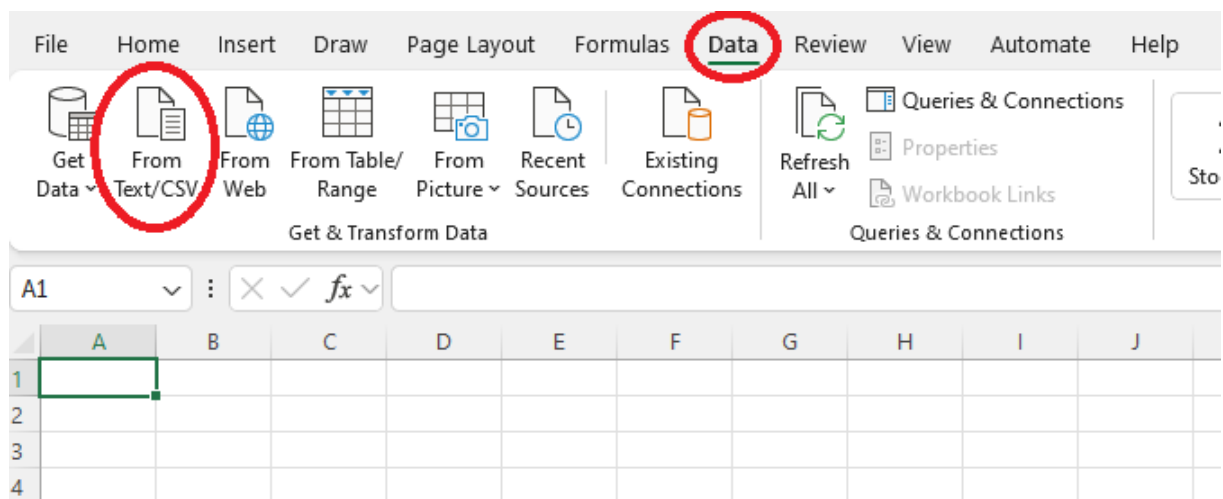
File Home Insert Draw Page Layout Formulas Data Review View Automate Help

Get Data From Text/CSV From Web From Table/ Range From Picture Recent Sources Existing Connections
Get & Transform Data

Refresh All Queries & Connections Properties Workbook Links
Queries & Connections

Sto

A1 $fx$

| | A | B | C | D | E | F | G | H | I | J |
|---|---|---|---|---|---|---|---|---|---|---|
| 1 | | | | | | | | | | |
| 2 | | | | | | | | | | |
| 3 | | | | | | | | | | |
| 4 | | | | | | | | | | |